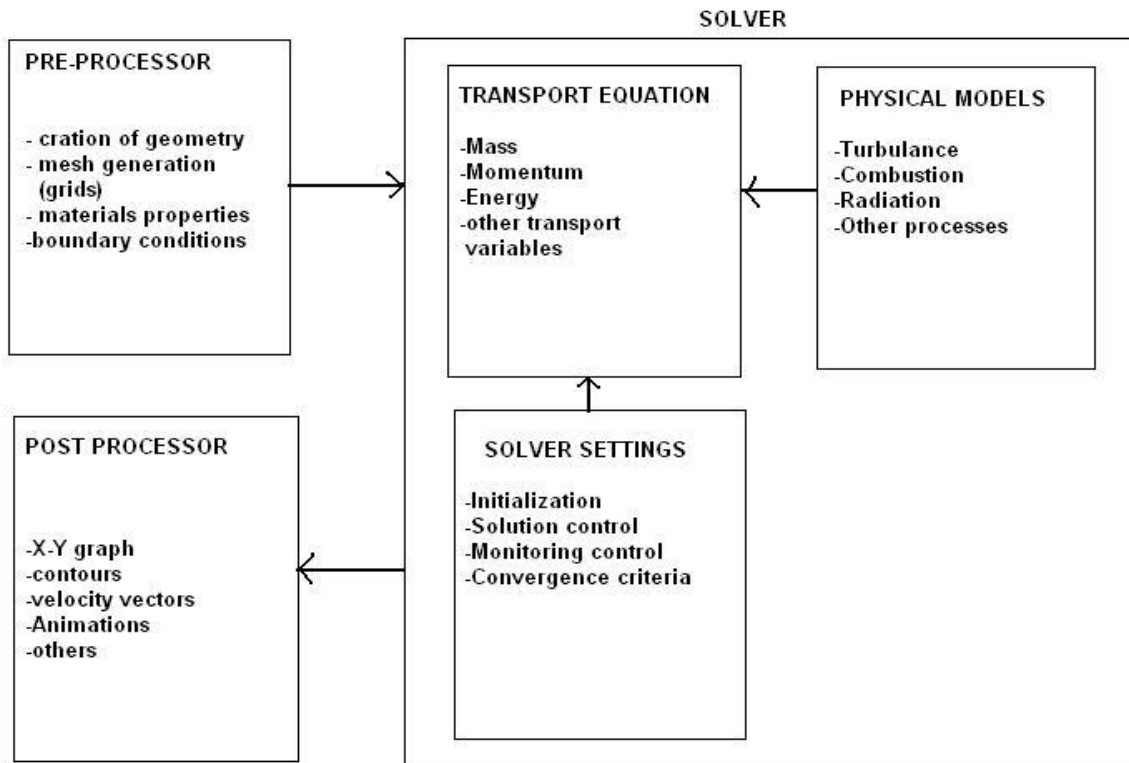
SOLVER

PRE-PROCESSOR

- cration of geometry
- mesh generation (grids)
- materials properties
-boundary conditions

TRANSPORT EQUATION

-Mass
-Momentum
-Energy
-other transport variables

PHYSICAL MODELS

-Turbulance
-Combustion
-Radiation
-Other processes

POST PROCESSOR

-X-Y graph
-contours
-velocity vectors
-Animations
-others

SOLVER SETTINGS

-Initialization
-Solution control
-Monitoring control
-Convergence criteria